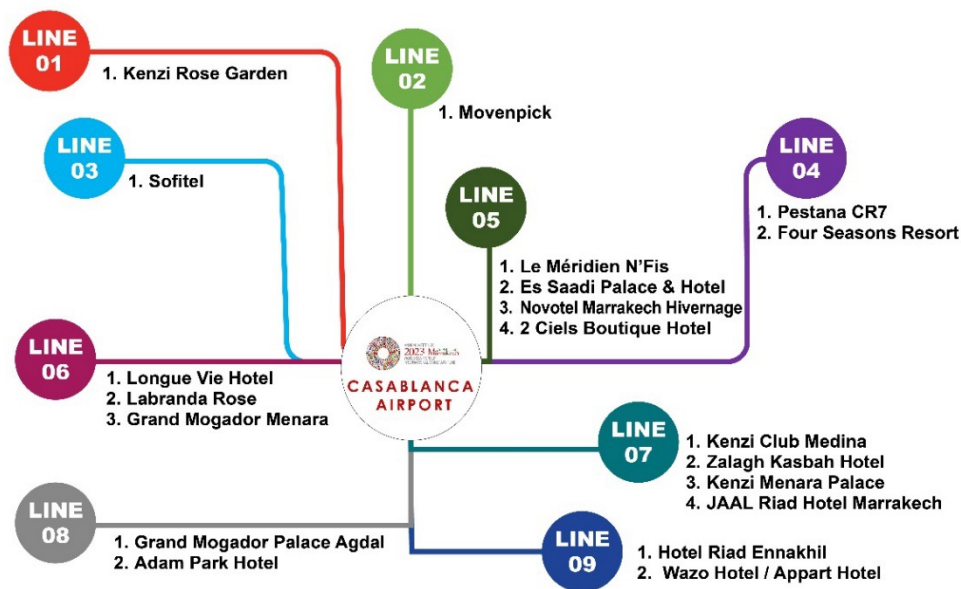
LINE 01
1. Kenzi Rose Garden

LINE 02
1. Movenpick

LINE 03
1. Sofitel

LINE 05
1. Le Méridien N'Fis
2. Es Saadi Palace & Hotel
3. Novotel Marrakech Hivernage
4. 2 Ciels Boutique Hotel

LINE 04
1. Pestana CR7
2. Four Seasons Resort

2023 Marrakech

CASABLANCA AIRPORT

LINE 06
1. Longue Vie Hotel
2. Labranda Rose
3. Grand Mogador Menara

LINE 07
1. Kenzi Club Medina
2. Zalagh Kasbah Hotel
3. Kenzi Menara Palace
4. JAAL Riad Hotel Marrakech

LINE 08
1. Grand Mogador Palace Agdal
2. Adam Park Hotel

LINE 09
1. Hotel Riad Ennakhil
2. Wazo Hotel / Appart Hotel